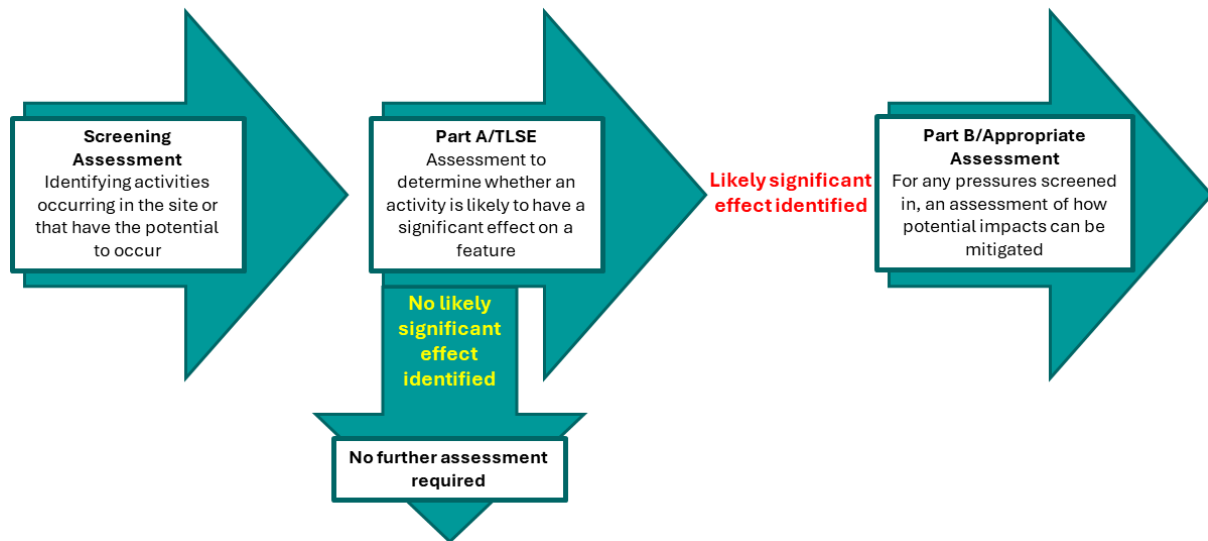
Screening Assessment
Identifying activities occurring in the site or that have the potential to occur

Part A/TLSE
Assessment to determine whether an activity is likely to have a significant effect on a feature

No likely significant effect identified

No further assessment required

Likely significant effect identified

Part B/Appropriate Assessment
For any pressures screened in, an assessment of how potential impacts can be mitigated